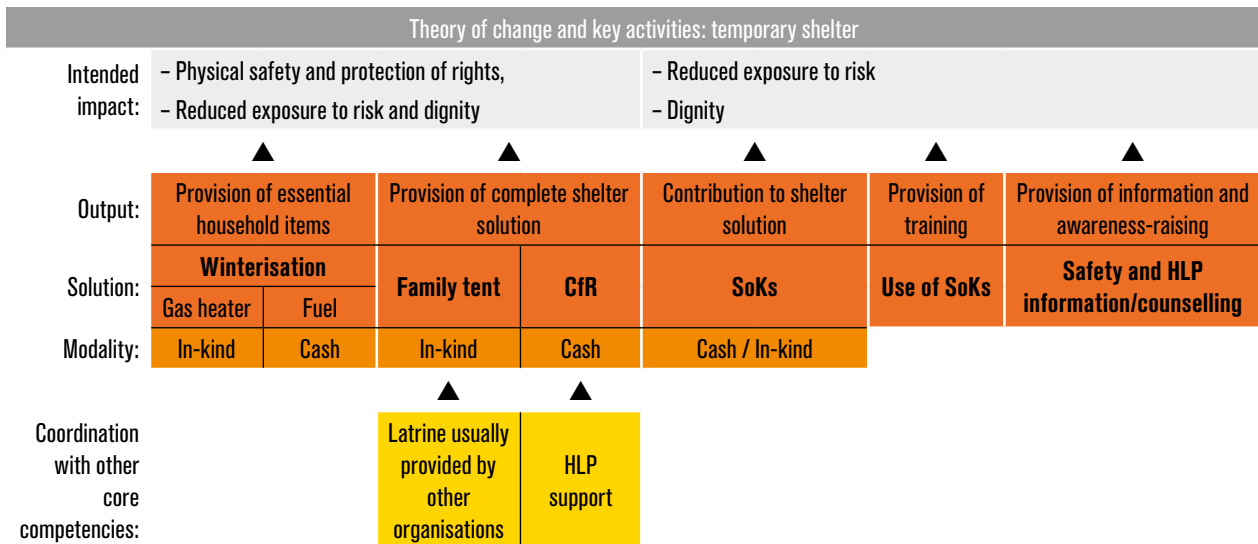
Theory of change and key activities: temporary shelter

| | | | | | | | |
|---|---|---|---|---|---|---|---|
| Intended impact: | – Physical safety and protection of rights, – Reduced exposure to risk and dignity | | | | – Reduced exposure to risk – Dignity | | |
| Output: | Provision of essential household items | | Provision of complete shelter solution | | Contribution to shelter solution | Provision of training | Provision of information and awareness-raising |
| Solution: | **Winterisation** | | **Family tent** | **CfR** | **SoKs** | **Use of SoKs** | **Safety and HLP information/counselling** |
| | Gas heater | Fuel | | | | | |
| Modality: | In-kind | Cash | In-kind | Cash | Cash / In-kind | | |
| Coordination with other core competencies: | | | Latrine usually provided by other organisations | HLP support | | | |